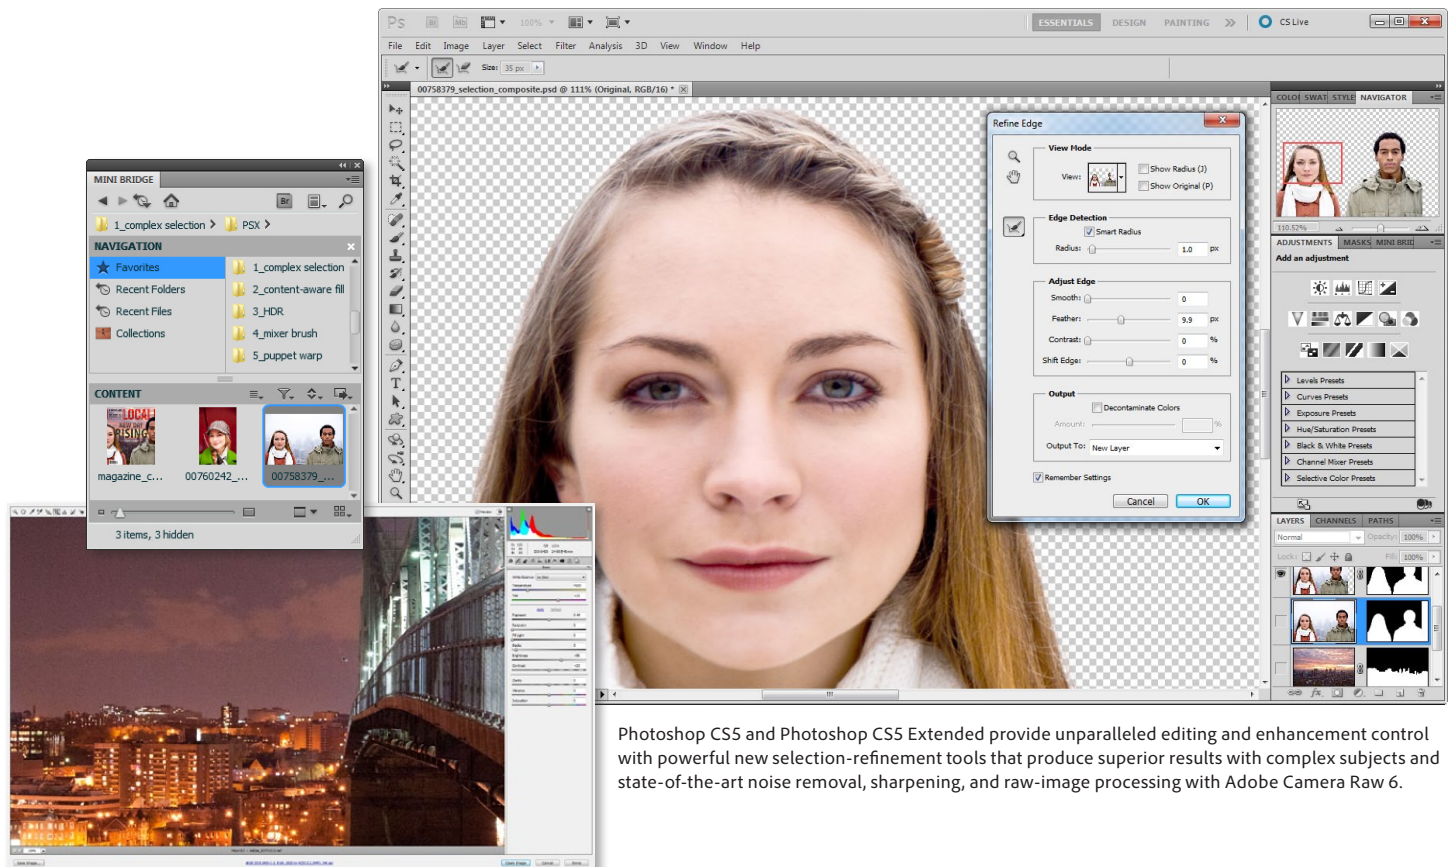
Ps Br Mb 100% ESSENTIALS DESIGN PAINTING » CS Live

File Edit Image Layer Select Filter Analysis 3D View Window Help

Size: 35 px

00758379_selection_composite.psd @ 111% (Original, RGB/16) *

Refine Edge

View Mode
View:
Show Radius (J)
Show Original (P)

Edge Detection
Smart Radius
Radius: 1.0 px

Adjust Edge
Smooth: 0
Feather: 9.9 px
Contrast: 0 %
Shift Edge: 0 %

Output
Decontaminate Colors
Amount: %
Output To: New Layer

Remember Settings

Cancel OK

COLO SWAT STYLE NAVIGATOR
110.52%

ADJUSTMENTS MASKS MINI BRID
Add an adjustment

Levels Presets
Curves Presets
Exposure Presets
Hue/Saturation Presets
Black & White Presets
Channel Mixer Presets
Selective Color Presets

LAYERS CHANNELS PATHS
Normal Opacity: 100%
Lock: Fill: 100%

MINI BRIDGE
1_complex selection > PSX >
NAVIGATION
Favorites
Recent Folders
Recent Files
Collections
1_complex selection
2_content-aware fill
3_HDR
4_mixer brush
5_puppet warp
CONTENT
magazine_c...
00760242_...
00758379_...
3 items, 3 hidden

Photoshop CS5 and Photoshop CS5 Extended provide unparalleled editing and enhancement control with powerful new selection-refinement tools that produce superior results with complex subjects and state-of-the-art noise removal, sharpening, and raw-image processing with Adobe Camera Raw 6.